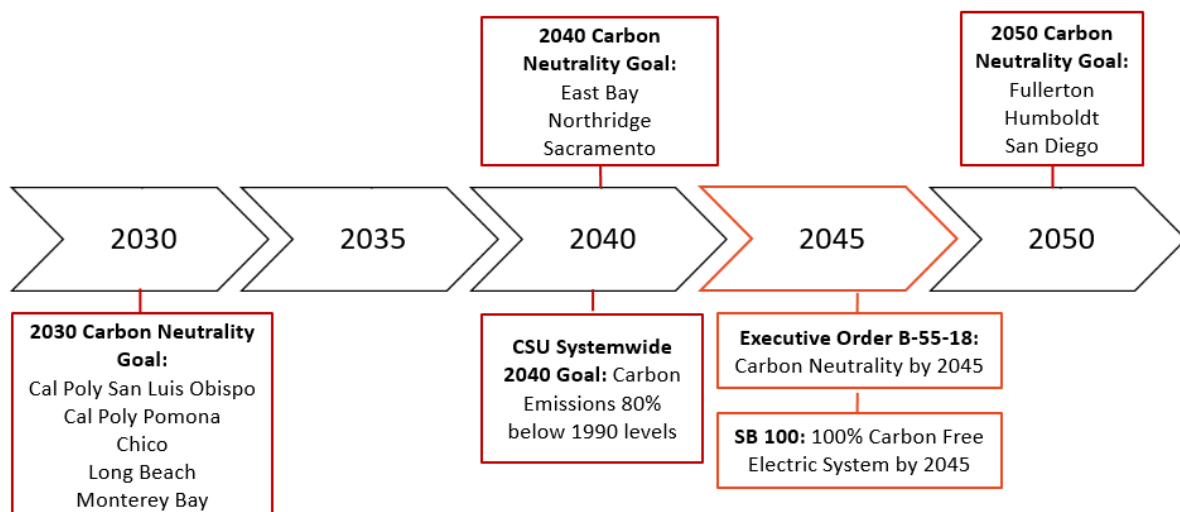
2040 Carbon Neutrality Goal:
East Bay
Northridge
Sacramento

2050 Carbon Neutrality Goal:
Fullerton
Humboldt
San Diego

2030

2035

2040

2045

2050

2030 Carbon Neutrality Goal:
Cal Poly San Luis Obispo
Cal Poly Pomona
Chico
Long Beach
Monterey Bay

CSU Systemwide 2040 Goal: Carbon Emissions 80% below 1990 levels

Executive Order B-55-18: Carbon Neutrality by 2045

SB 100: 100% Carbon Free Electric System by 2045